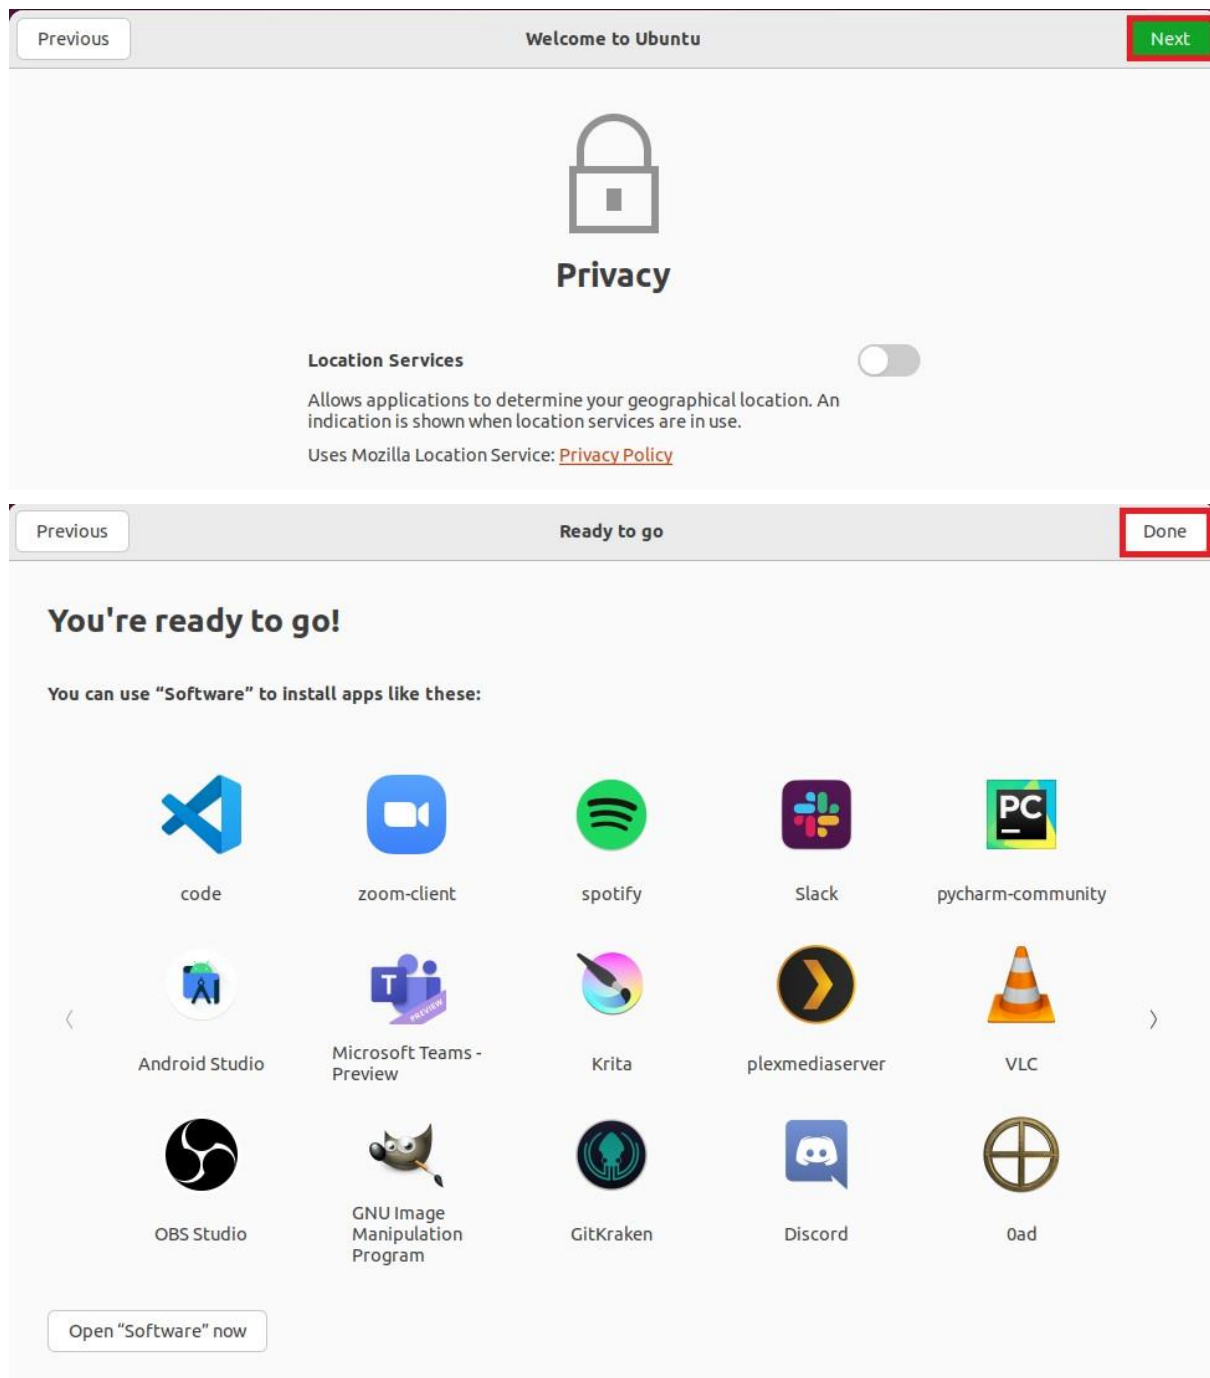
Previous

Welcome to Ubuntu

Next

Privacy

Location Services

Allows applications to determine your geographical location. An indication is shown when location services are in use.

Uses Mozilla Location Service: Privacy Policy

Previous

Ready to go

Done

You're ready to go!

You can use “Software” to install apps like these:

code

zoom-client

spotify

Slack

PC

pycharm-community

Android Studio

T

PREVIEW

Microsoft Teams - Preview

Krita

plexmediaserver

VLC

OBS Studio

GNU Image Manipulation Program

GitKraken

Discord

0ad

Open “Software” now